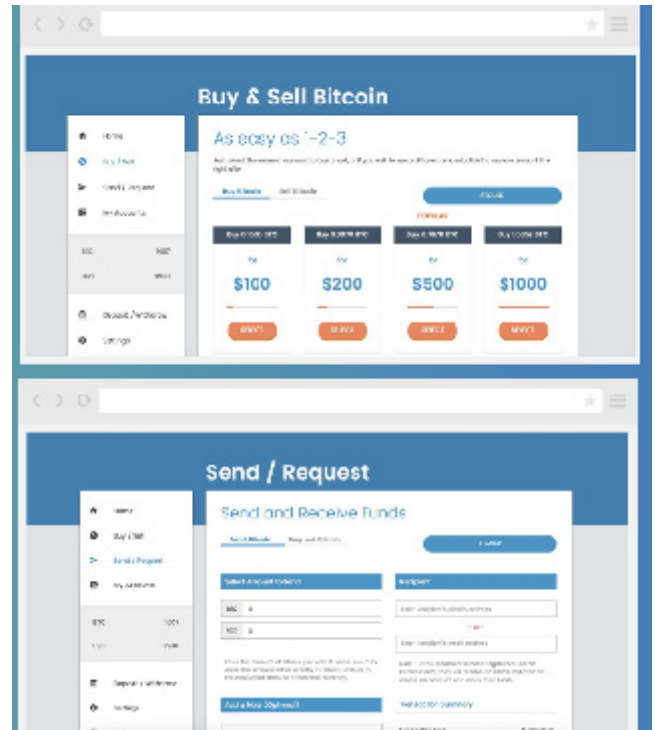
Buy & Sell Bitcoin

Home
Buy / Sell
Send / Request
My Accounts

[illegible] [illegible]
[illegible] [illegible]

Deposit / Withdraw
Settings

As easy as 1-2-3

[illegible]

Buy Bitcoin
Sell Bitcoin

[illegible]

POPULAR

| Buy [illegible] BTC | Buy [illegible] BTC | Buy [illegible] BTC | Buy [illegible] BTC |
|---|---|---|---|
| for | for | for | for |
| \$100 | \$200 | \$500 | \$1000 |
| SELECT | SELECT | SELECT | SELECT |

Send / Request

Home
Buy / Sell
Send / Request
My Accounts

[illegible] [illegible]
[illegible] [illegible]

Deposit / Withdraw
Settings

Send and Receive Funds

Send Bitcoin
Request Bitcoin

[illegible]

Select Amount to Send
BTC 0
USD 0

Recipient
Enter recipient's bitcoin address
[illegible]
Enter recipient's email address

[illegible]

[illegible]

Add a Note (Optional)

Transaction Summary